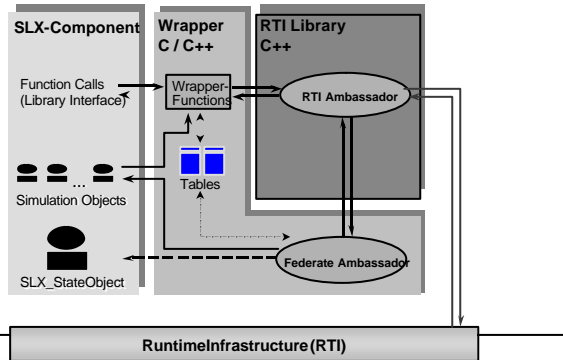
SLX-Component

Wrapper C / C++

RTI Library C++

Function Calls (Library Interface)

Wrapper-Functions

RTI Ambassador

...

Tables

Simulation Objects

SLX_StateObject

Federate Ambassador

RuntimeInfrastructure(RTI)